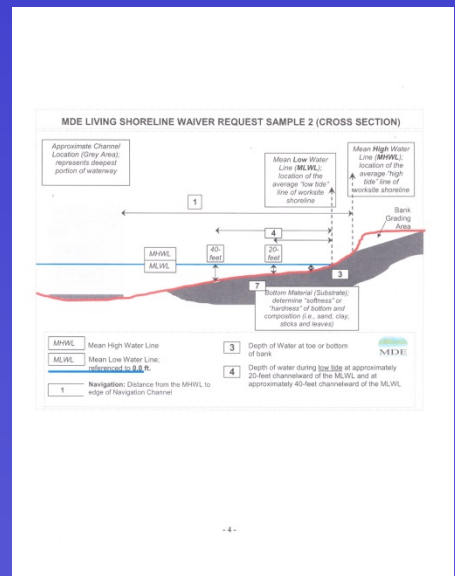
MDE LIVING SHORELINE WAIVER REQUEST SAMPLE 2 (CROSS SECTION)

Approximate Channel Location (Grey Area); represents deepest portion of waterway

Mean Low Water Line (MLWL); location of the average "low tide" line of worksite shoreline

Mean High Water Line (MHWL); location of the average "high tide" line of worksite shoreline

1

Bank Grading Area

4

MHWL

MLWL

40-feet

20-feet

3

7

Bottom Material (Substrate); determine "softness" or "hardness" of bottom and composition (i.e., sand, clay, sticks and leaves)

MHWL Mean High Water Line

MLWL Mean Low Water Line; referenced to 0.0 ft.

1 Navigation: Distance from the MHWL to edge of Navigation Channel

3 Depth of Water at toe or bottom of bank

4 Depth of water during low tide at approximately 20-feet channelward of the MLWL and at approximately 40-feet channelward of the MLWL

MDE

- 4 -